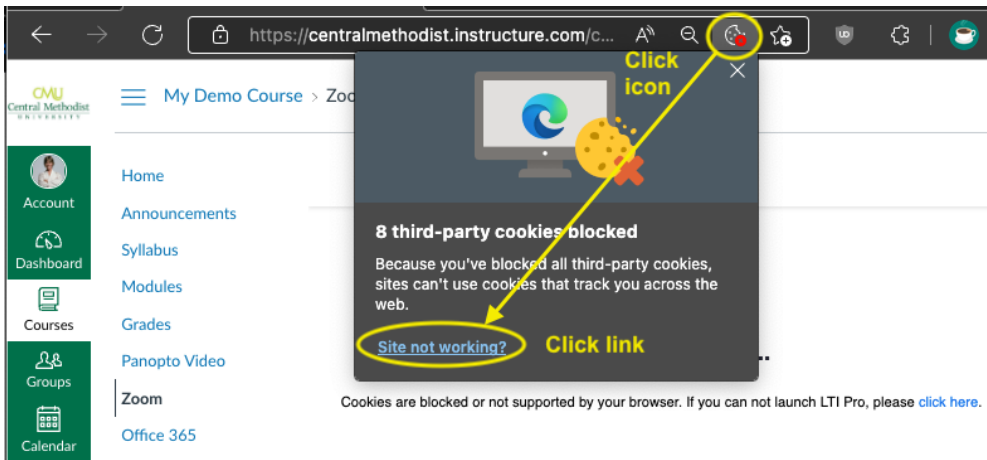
https://centralmethodist.instructure.com/c...

Click icon

CMU Central Methodist UNIVERSITY

My Demo Course > Zoo

Account

Dashboard

Courses

Groups

Calendar

Home

Announcements

Syllabus

Modules

Grades

Panopto Video

Zoom

Office 365

8 third-party cookies blocked

Because you've blocked all third-party cookies, sites can't use cookies that track you across the web.

Site not working?

Click link

Cookies are blocked or not supported by your browser. If you can not launch LTI Pro, please click here.